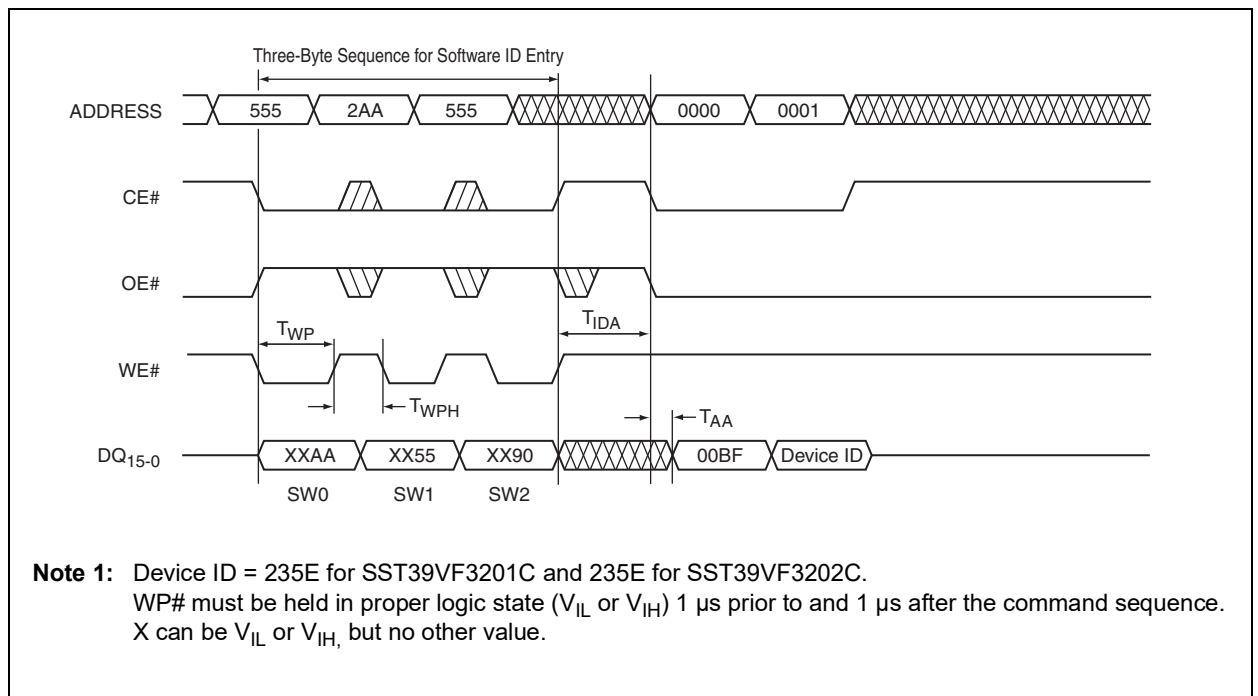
Three-Byte Sequence for Software ID Entry

ADDRESS 555 2AA 555 0000 0001

CE#

OE#

$T_{WP}$ $T_{IDA}$

WE#

$T_{WPH}$ $T_{AA}$

$DQ_{15-0}$ XXAA XX55 XX90 00BF Device ID

SW0 SW1 SW2

**Note 1:** Device ID = 235E for SST39VF3201C and 235E for SST39VF3202C.
WP# must be held in proper logic state ($V_{IL}$ or $V_{IH}$) 1 µs prior to and 1 µs after the command sequence.
X can be $V_{IL}$ or $V_{IH,}$ but no other value.